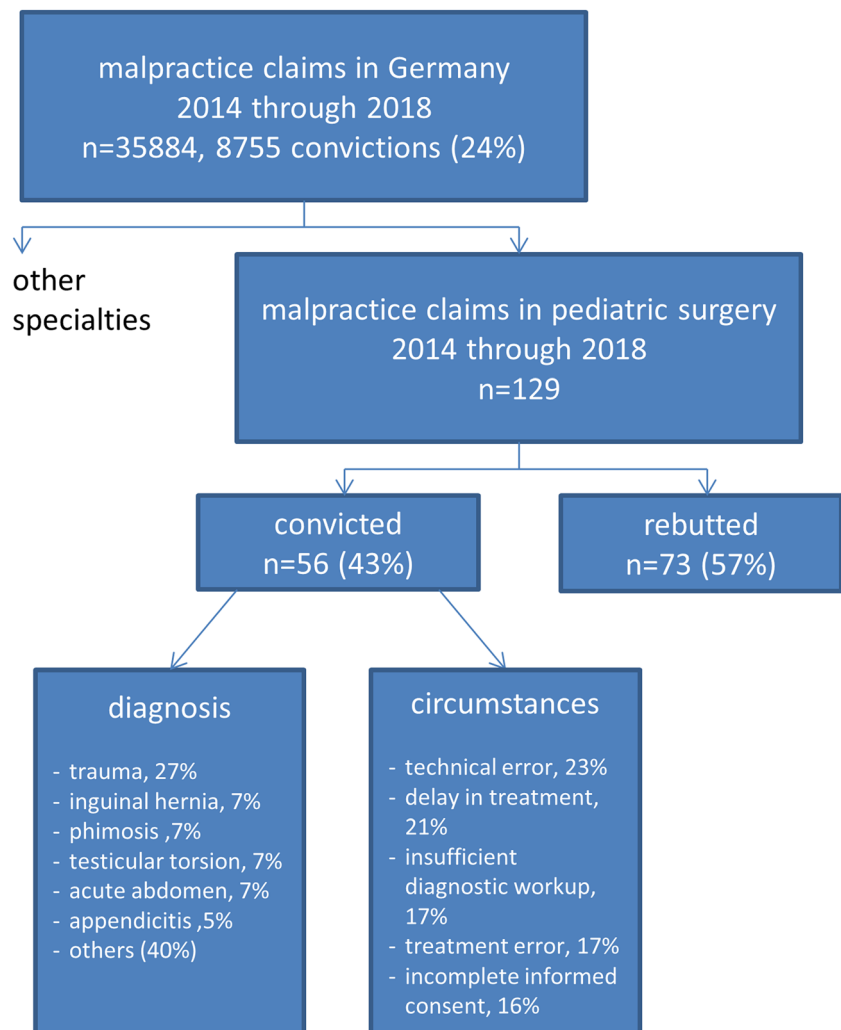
malpractice claims in Germany
2014 through 2018
n=35884, 8755 convictions (24%)

other specialties

malpractice claims in pediatric surgery
2014 through 2018
n=129

convicted
n=56 (43%)

rebutted
n=73 (57%)

diagnosis

- trauma, 27%
- inguinal hernia, 7%
- phimosis ,7%
- testicular torsion, 7%
- acute abdomen, 7%
- appendicitis ,5%
- others (40%)

circumstances

- technical error, 23%
- delay in treatment, 21%
- insufficient diagnostic workup, 17%
- treatment error, 17%
- incomplete informed consent, 16%